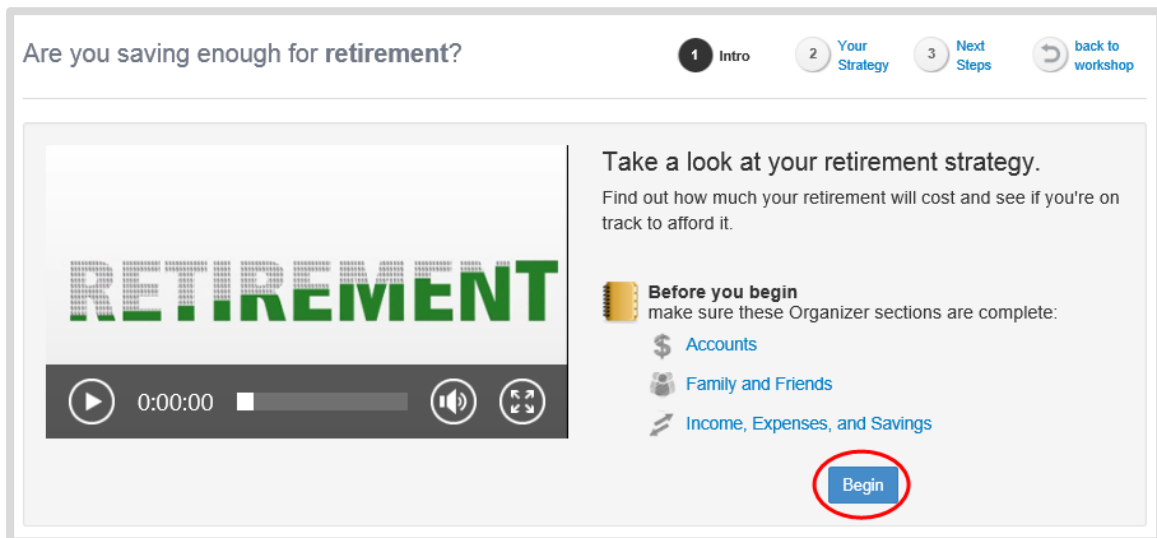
Are you saving enough for **retirement**?

1 Intro
2 Your Strategy
3 Next Steps
back to workshop

RETIREMENT

0:00:00

Take a look at your retirement strategy.

Find out how much your retirement will cost and see if you're on track to afford it.

**Before you begin**
make sure these Organizer sections are complete:

$ Accounts

Family and Friends

Income, Expenses, and Savings

Begin